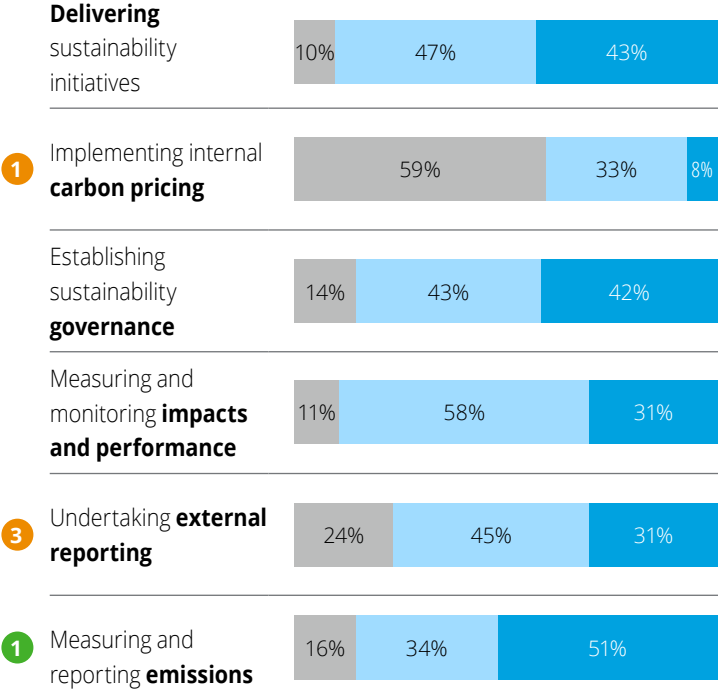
**Delivering** sustainability initiatives

| 10% | 47% | 43% |
|---|---|---|

1 Implementing internal **carbon pricing**

| 59% | 33% | 8% |
|---|---|---|

Establishing sustainability **governance**

| 14% | 43% | 42% |
|---|---|---|

Measuring and monitoring **impacts and performance**

| 11% | 58% | 31% |
|---|---|---|

3 Undertaking **external reporting**

| 24% | 45% | 31% |
|---|---|---|

1 Measuring and reporting **emissions**

| 16% | 34% | 51% |
|---|---|---|